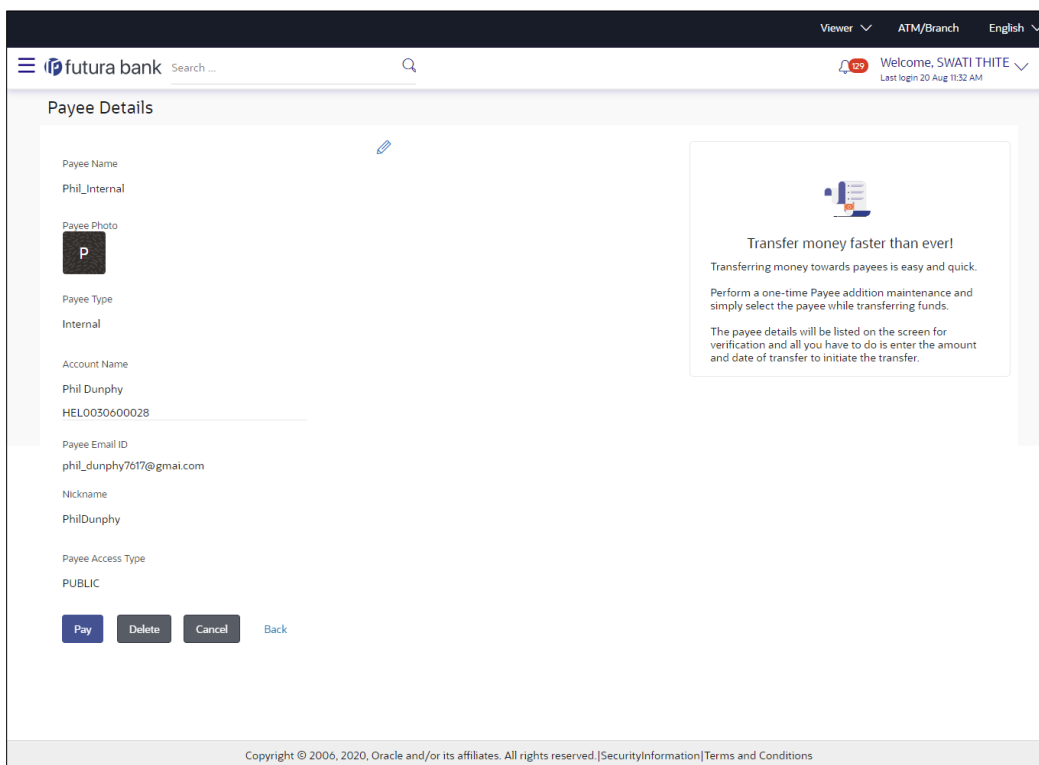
Viewer ATM/Branch English

futura bank Search ...

129 Welcome, SWATI THITE
Last login 20 Aug 11:32 AM

Payee Details

Payee Name
Phil_Internal

Payee Photo
P

Payee Type
Internal

Account Name
Phil Dunphy
HEL0030600028

Payee Email ID
phil_dunphy7617@gmai.com

Nickname
PhilDunphy

Payee Access Type
PUBLIC

Pay Delete Cancel Back

Transfer money faster than ever!

Transferring money towards payees is easy and quick.

Perform a one-time Payee addition maintenance and simply select the payee while transferring funds.

The payee details will be listed on the screen for verification and all you have to do is enter the amount and date of transfer to initiate the transfer.

Copyright © 2006, 2020, Oracle and/or its affiliates. All rights reserved.|SecurityInformation|Terms and Conditions